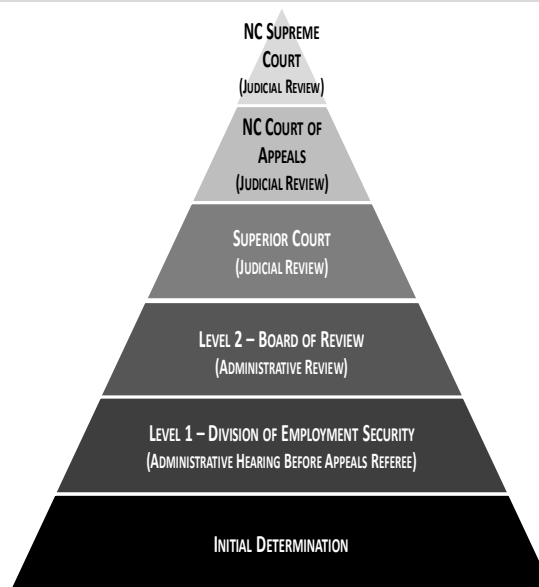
NC Supreme Court
(Judicial Review)

NC Court of Appeals
(Judicial Review)

Superior Court
(Judicial Review)

Level 2 – Board of Review
(Administrative Review)

Level 1 – Division of Employment Security
(Administrative Hearing Before Appeals Referee)

Initial Determination